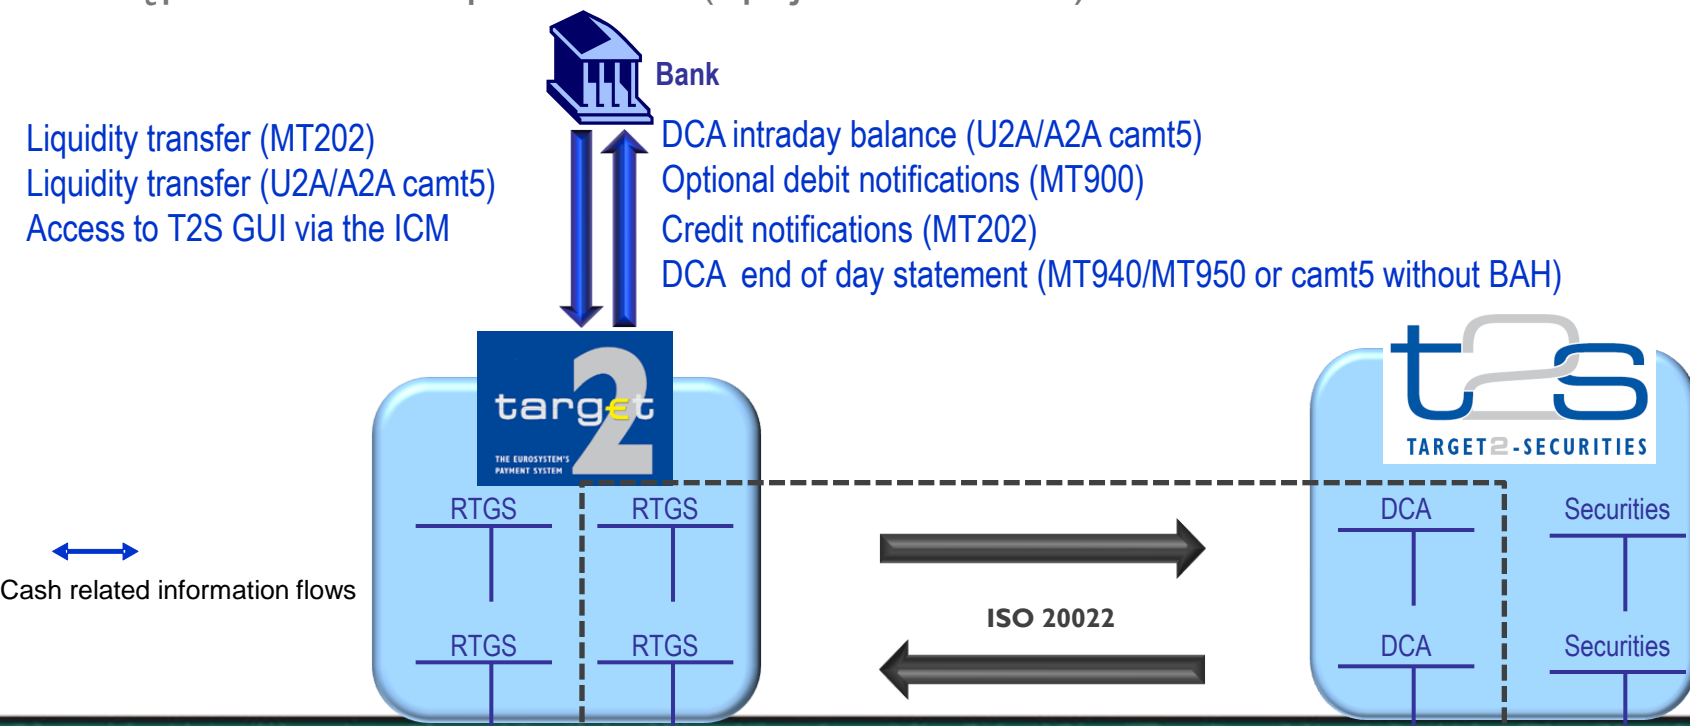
Bank

Liquidity transfer (MT202)
Liquidity transfer (U2A/A2A camt5)
Access to T2S GUI via the ICM

DCA intraday balance (U2A/A2A camt5)
Optional debit notifications (MT900)
Credit notifications (MT202)
DCA end of day statement (MT940/MT950 or camt5 without BAH)

target2
THE EUROSYSTEM'S PAYMENT SYSTEM

t2s
TARGET2-SECURITIES

RTGS
RTGS
RTGS
RTGS

DCA
Securities
DCA
Securities

Cash related information flows

ISO 20022